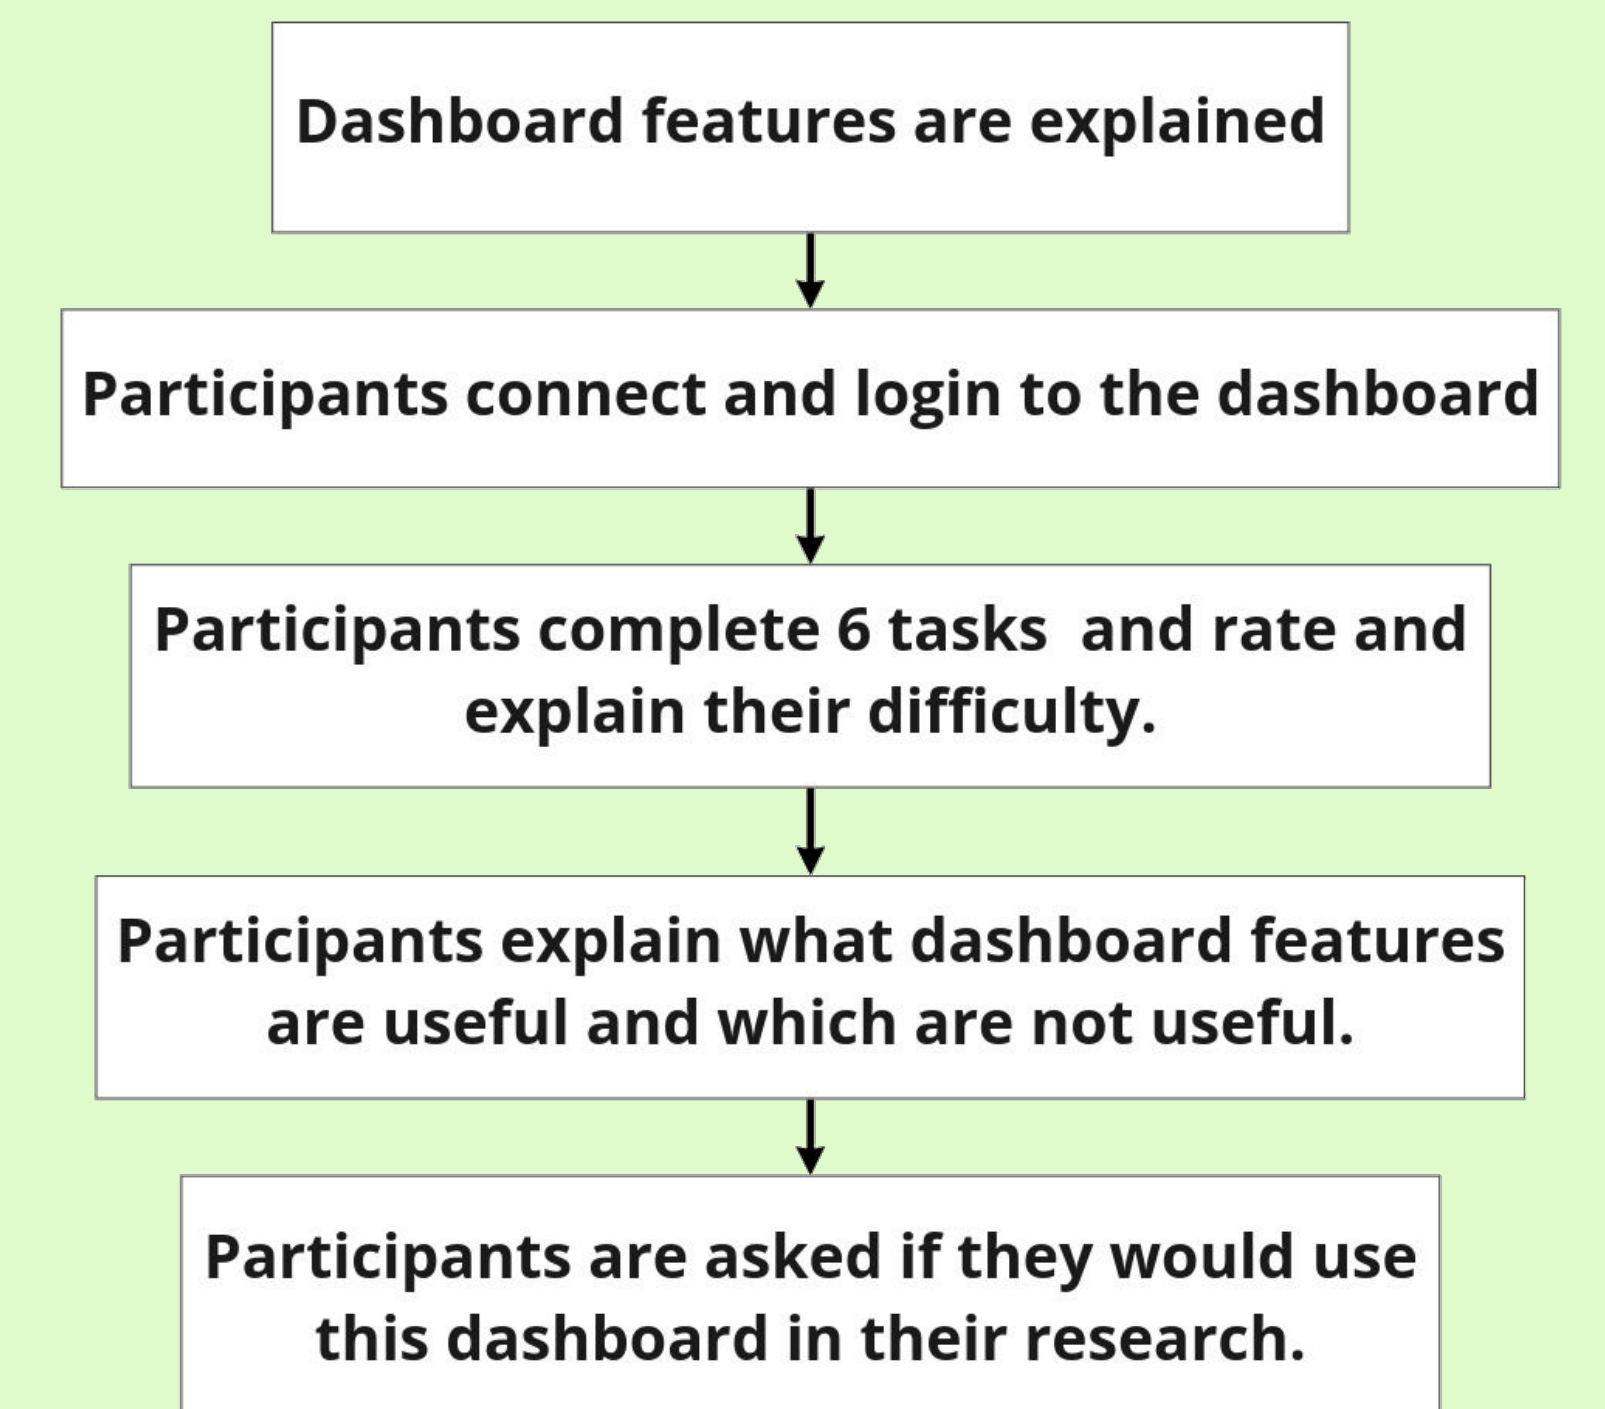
Dashboard features are explained

Participants connect and login to the dashboard

Participants complete 6 tasks  and rate and explain their difficulty.

Participants explain what dashboard features are useful and which are not useful.

Participants are asked if they would use this dashboard in their research.